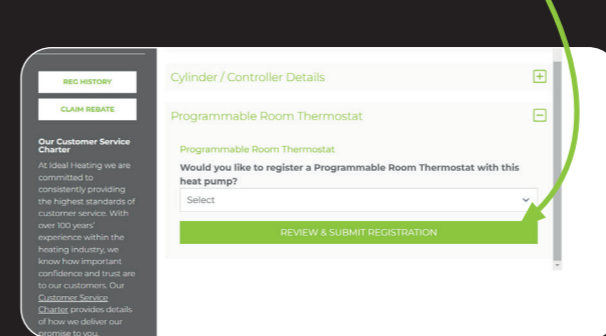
REG HISTORY

CLAIM REBATE

Our Customer Service Charter

At Ideal Heating we are committed to consistently providing the highest standards of customer service. With over 100 years' experience within the heating industry, we know how important confidence and trust are to our customers. Our Customer Service Charter provides details of how we deliver our promise to you.

Cylinder / Controller Details

Programmable Room Thermostat

Programmable Room Thermostat

Would you like to register a Programmable Room Thermostat with this heat pump?

Select

REVIEW & SUBMIT REGISTRATION